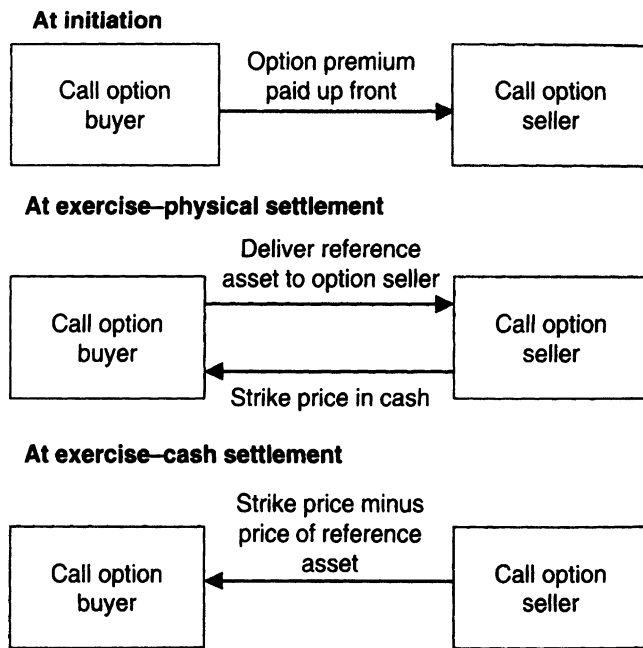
At initiation

Call option buyer

Option premium paid up front

Call option seller

At exercise–physical settlement

Deliver reference asset to option seller

Call option buyer

Call option seller

Strike price in cash

At exercise–cash settlement

Strike price minus price of reference asset

Call option buyer

Call option seller